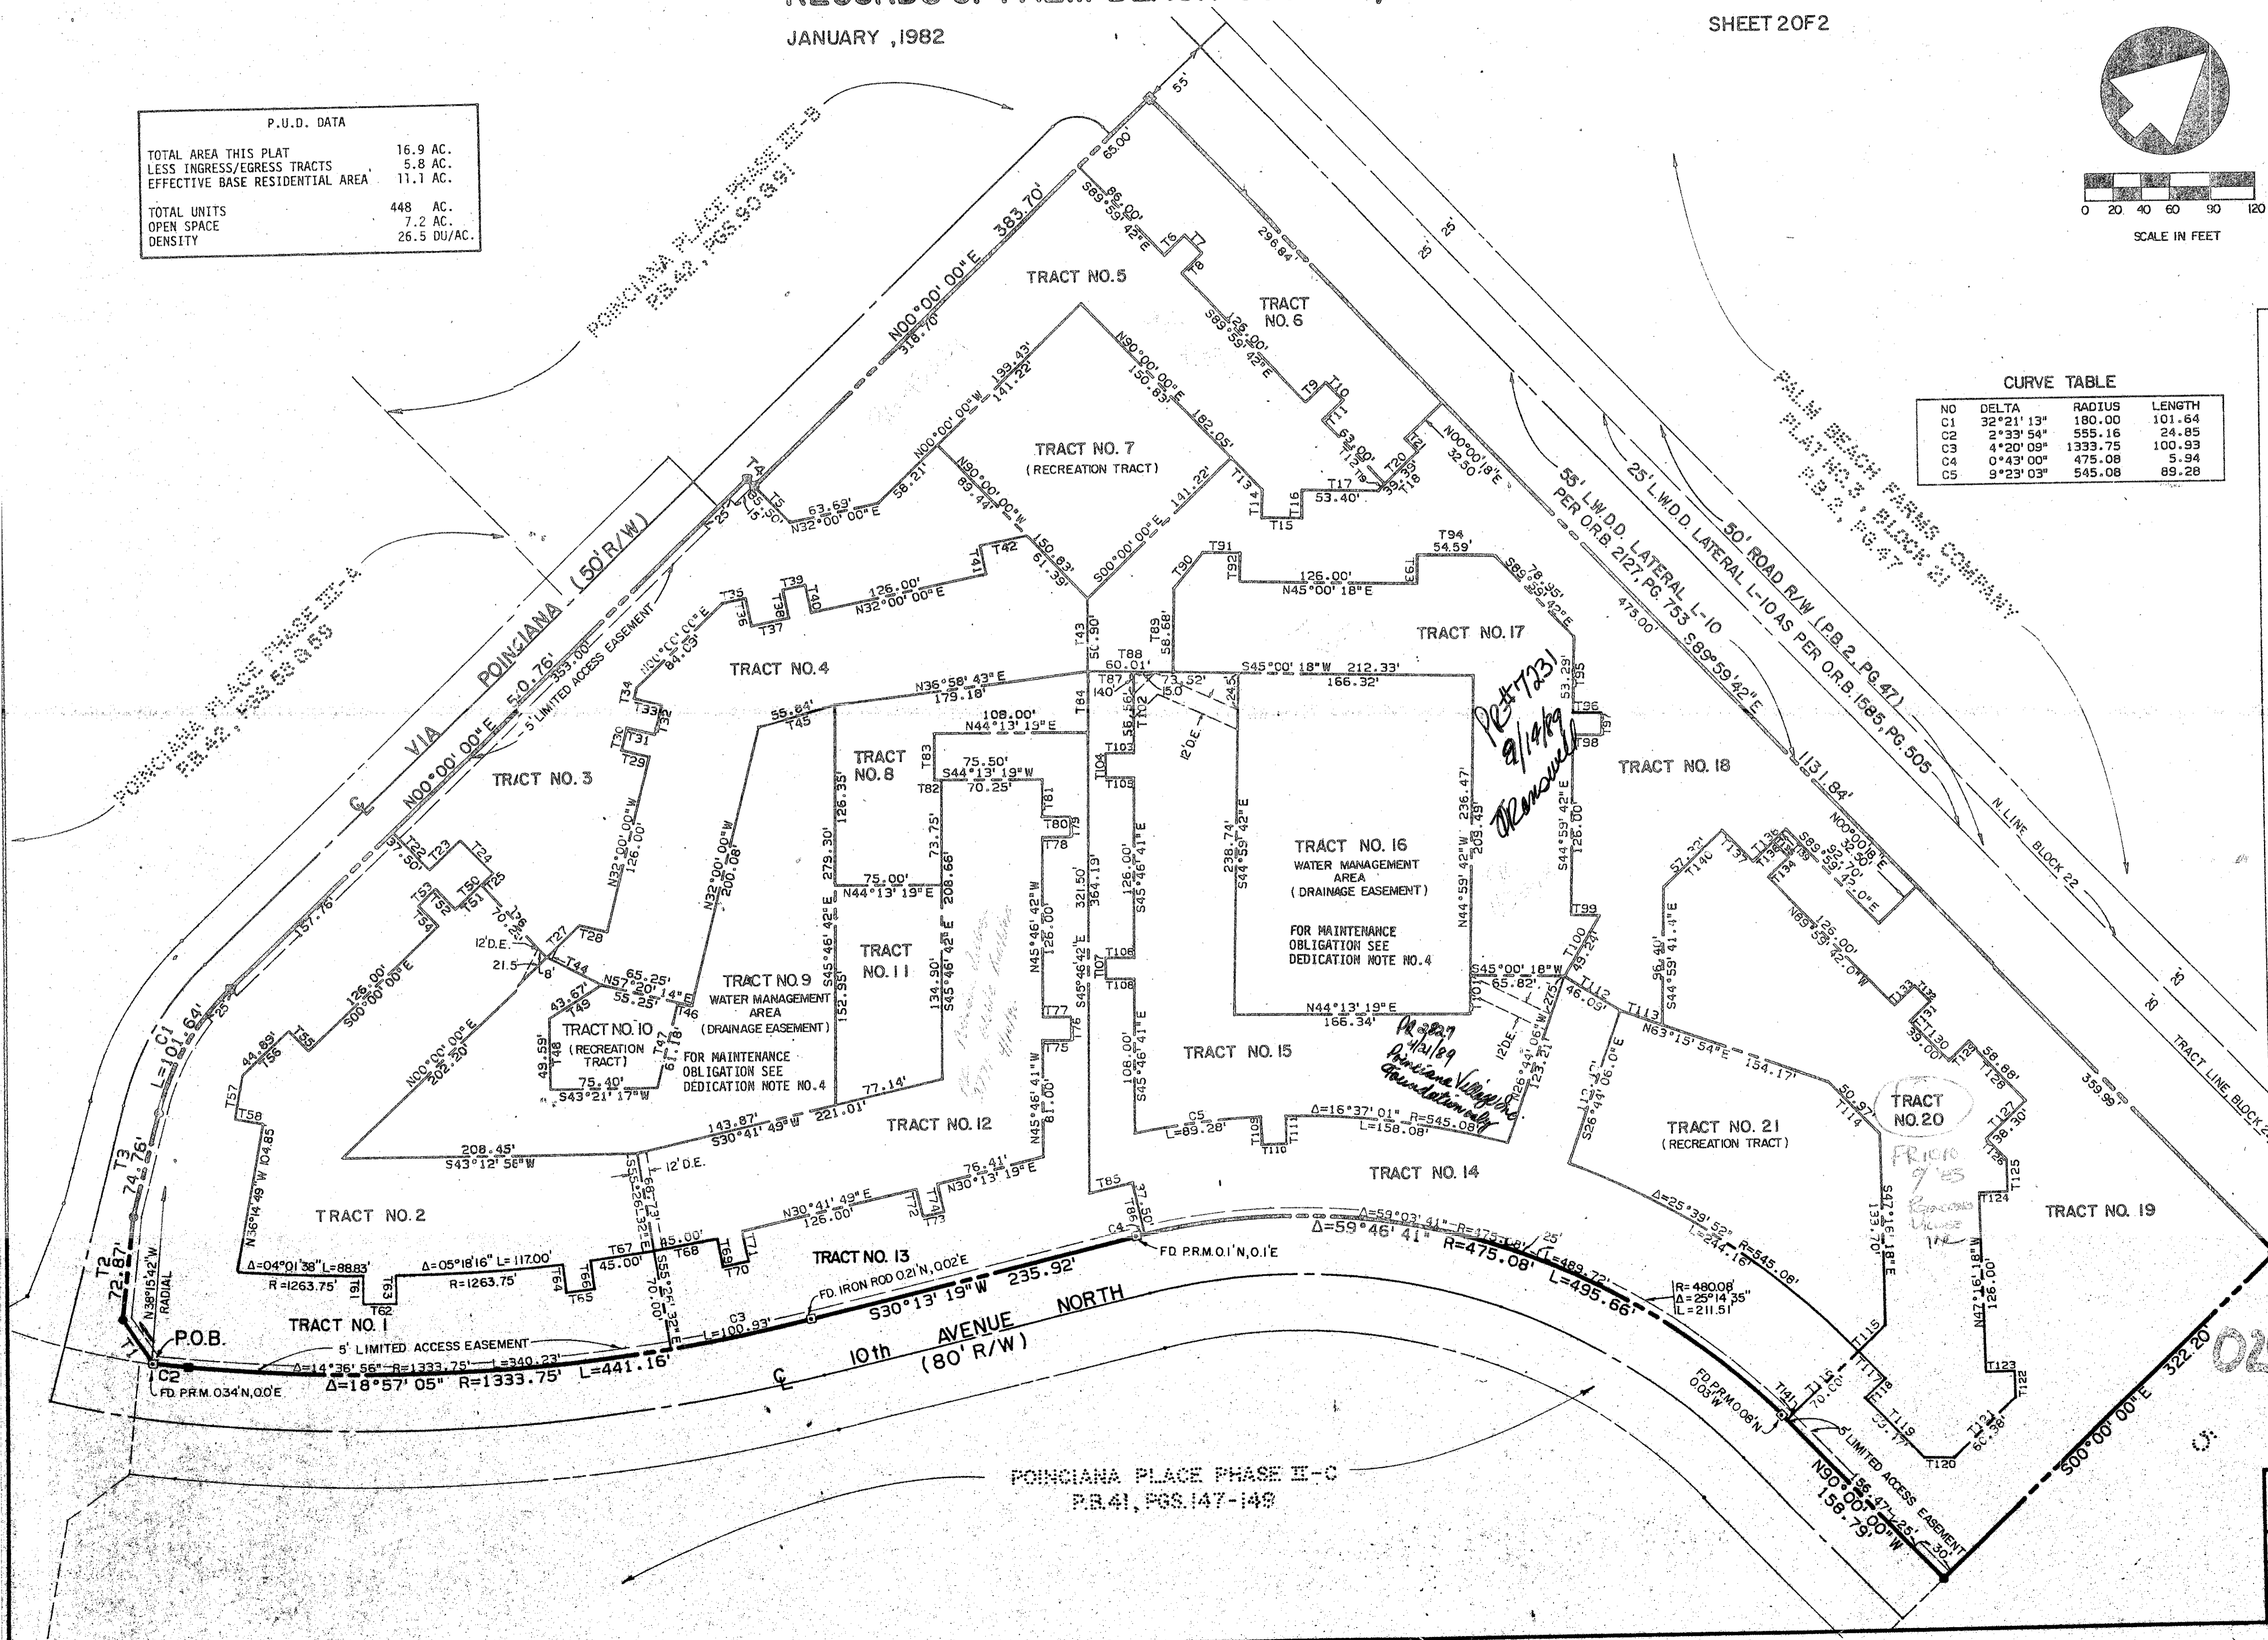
JANUARY ,1982

SHEET 2 OF 2

0 20 40 60 90 120
SCALE IN FEET

P.U.D. DATA

| | |
|---|---|
| TOTAL AREA THIS PLAT | 16.9 AC. |
| LESS INGRESS/EGRESS TRACTS | 5.8 AC. |
| EFFECTIVE BASE RESIDENTIAL AREA | 11.1 AC. |
| TOTAL UNITS | 448 AC. |
| OPEN SPACE | 7.2 AC. |
| DENSITY | 26.5 DU/AC. |

CURVE TABLE

| NO | DELTA | RADIUS | LENGTH |
|---|---|---|---|
| C1 | 32°21' 13" | 180.00 | 101.64 |
| C2 | 2°33' 54" | 555.16 | 24.85 |
| C3 | 4°20' 09" | 1333.75 | 100.93 |
| C4 | 0°43' 00" | 475.08 | 5.94 |
| C5 | 9°23' 03" | 545.08 | 89.28 |

POINCIANA PLACE PHASE III-B
P.B.42, PGS.90-91

POINCIANA PLACE PHASE III-A
P.B.42, PGS.58-59

PALM BEACH FARMS COMPANY
PLAT NO.3, BLOCK 21
P.B.2, PG.47

POINCIANA PLACE PHASE II-C
P.B.41, PGS.147-149

VIA POINCIANA (50' R/W)

10th AVENUE NORTH (80' R/W)

50' ROAD R/W (P.B.2, PG.47)
25' L.W.D.D. LATERAL L-10 AS PER O.R.B.1585, PG.505
55' L.W.D.D. LATERAL L-10 PER O.R.B.2127, PG.753

N. LINE BLOCK 22
TRACT LINE BLOCK 2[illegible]

TRACT NO.1
TRACT NO.2
TRACT NO.3
TRACT NO.4
TRACT NO.5
TRACT NO.6
TRACT NO.7 (RECREATION TRACT)
TRACT NO.8
TRACT NO.9 WATER MANAGEMENT AREA (DRAINAGE EASEMENT)
FOR MAINTENANCE OBLIGATION SEE DEDICATION NOTE NO.4
TRACT NO.10 (RECREATION TRACT)
TRACT NO.11
TRACT NO.12
TRACT NO.13
TRACT NO.14
TRACT NO.15
TRACT NO.16 WATER MANAGEMENT AREA (DRAINAGE EASEMENT)
FOR MAINTENANCE OBLIGATION SEE DEDICATION NOTE NO.4
TRACT NO.17
TRACT NO.18
TRACT NO.19
TRACT NO.20
TRACT NO.21 (RECREATION TRACT)

P.O.B.
5' LIMITED ACCESS EASEMENT
FD. P.R.M. 0.34'N, 0.0'E
FD. IRON ROD 0.21'N, 0.02'E
FD. P.R.M. 0.1'N, 0.1'E
FD. P.R.M. 0.06'N, 0.03'W
Δ=18°57' 05" R=1333.75' L=441.16'
Δ=14°36' 56" R=1333.75' L=340.23'
S30°13' 19"W 235.92'
Δ=59°46' 41" R=475.08' L=495.66'
Δ=59°03' 41" R=475.08' L=489.72'
R=480.08' Δ=25°14' 35" L=211.51'
Δ=25°39' 52" R=545.08' L=244.16'
Δ=16°37' 01" R=545.08' L=158.08'
Δ=04°01' 38" L=88.83' R=1263.75'
Δ=05°18' 16" L=117.00' R=1263.75'
N00°00' 00"E 383.70'
N00°00' 00"E 510.76'
N90°00' 00"W 158.79'
S00°00' 00"E 322.20'
S89°59' 42"E 1131.84'
N38°15' 42"W RADIAL
C1 L=101.64'
T2 72.87'
T3 74.76'

PB 47 T23 / 9/14/89 / O'Rensivell
PB 58 / 4/21/89 / Poinciana Village Inc. / Foundation only
FRICIO 9/85 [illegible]